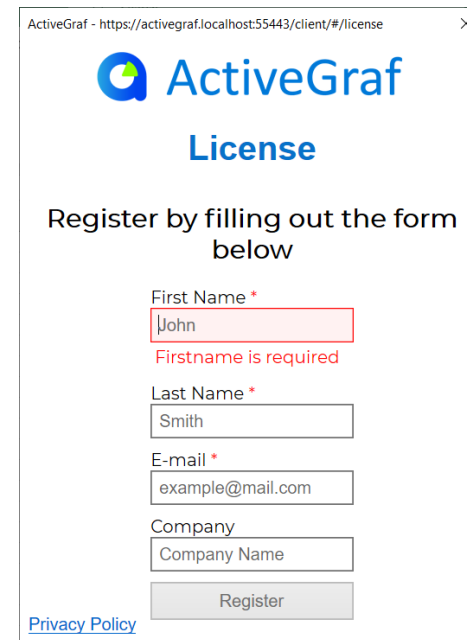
ActiveGraf - https://activegraf.localhost:55443/client/#/license

ActiveGraf

License

Register by filling out the form below

First Name *
John
Firstname is required

Last Name *
Smith

E-mail *
example@mail.com

Company
Company Name

Register

Privacy Policy